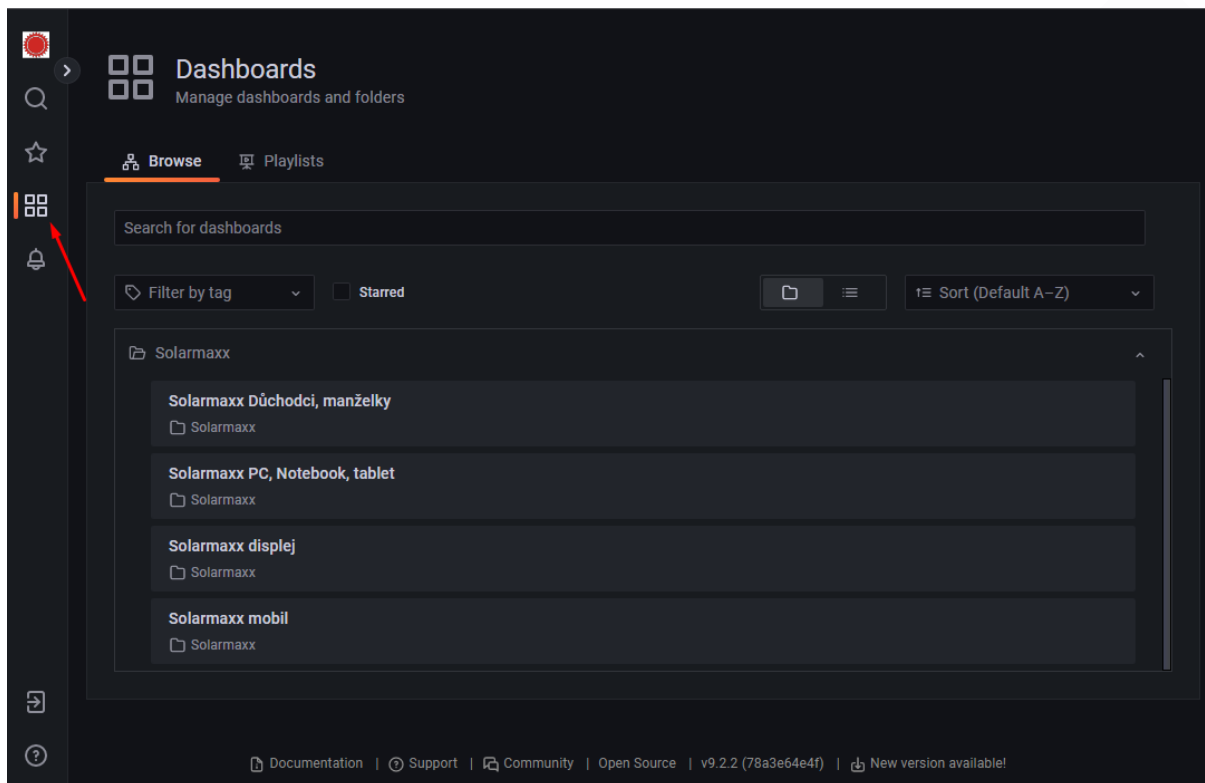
Dashboards
Manage dashboards and folders

Browse Playlists

Search for dashboards

Filter by tag Starred Sort (Default A–Z)

Solarmaxx

Solarmaxx Důchodci, manželky
Solarmaxx

Solarmaxx PC, Notebook, tablet
Solarmaxx

Solarmaxx displej
Solarmaxx

Solarmaxx mobil
Solarmaxx

Documentation | Support | Community | Open Source | v9.2.2 (78a3e64e4f) | New version available!